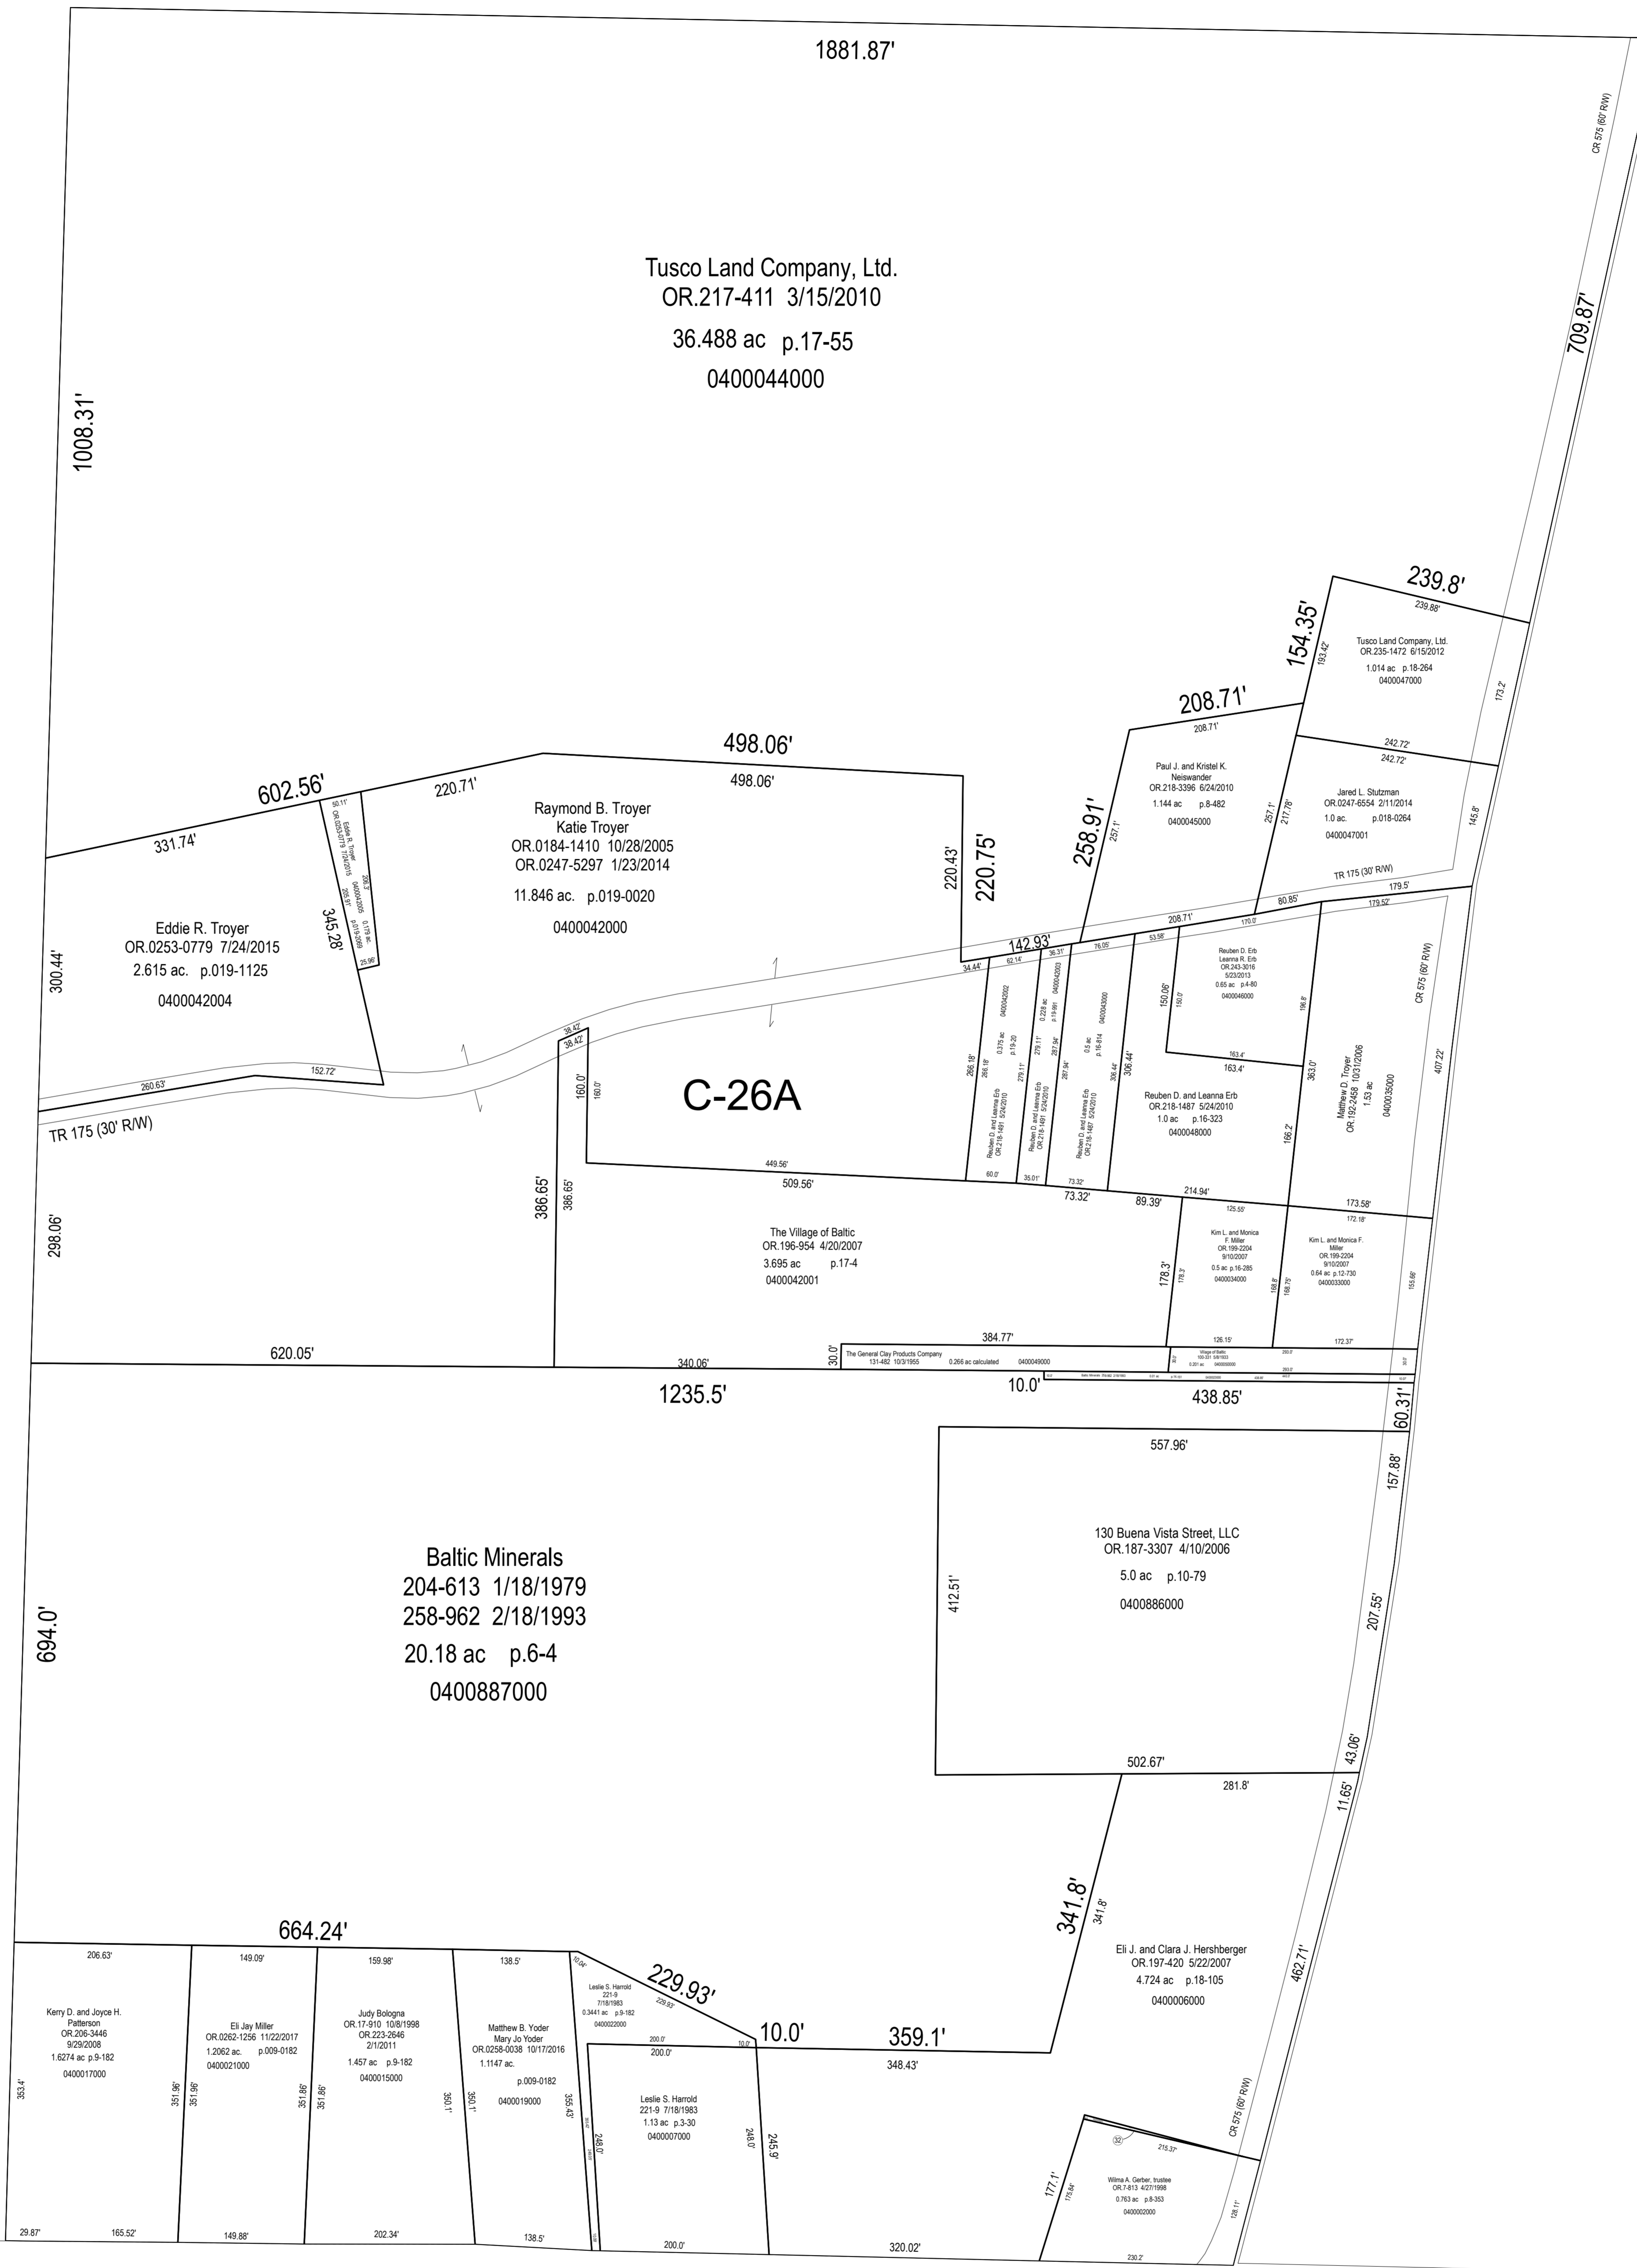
1881.87'

CR 575 (60' R/W)

Tusco Land Company, Ltd.
OR.217-411 3/15/2010
36.488 ac p.17-55
0400044000

709.87'

1008.31'

239.8'
239.88'
154.35'
193.42'
Tusco Land Company, Ltd.
OR.235-1472 6/15/2012
1.014 ac p.18-264
0400047000
173.2'

208.71'
208.71'
Paul J. and Kristel K. Neiswander
OR.218-3396 6/24/2010
1.144 ac p.8-482
0400045000

242.72'
242.72'
Jared L. Stutzman
OR.0247-6554 2/11/2014
1.0 ac. p.018-0264
0400047001
145.8'
257.1'
217.78'

498.06'
498.06'
602.56'
220.71'
331.74'
50.11'
Eddie R. Troyer OR.0253-0779 7/24/2015
0400042005 0.179 ac. p.019-2069
Raymond B. Troyer
Katie Troyer
OR.0184-1410 10/28/2005
OR.0247-5297 1/23/2014
11.846 ac. p.019-0020
0400042000
220.43'
220.75'
258.91'
257.1'
TR 175 (30' R/W)
179.5'
80.85'
179.52'
208.71'
170.0'

Eddie R. Troyer
OR.0253-0779 7/24/2015
2.615 ac. p.019-1125
0400042004
345.28'
25.96'
300.44'
142.93'
34.44'
62.14'
36.31'
76.05'
53.58'
Reuben D. Erb
Leanna R. Erb
OR.243-3016
5/23/2013
0.65 ac p.4-80
0400046000
150.06'
150.0'
163.4'
163.4'
196.8'
CR 575 (60' R/W)
407.22'
Matthew D. Troyer
OR.192-2458 10/31/2006
1.53 ac
0400035000
363.0'
166.2'

266.18'
266.18'
0400042002
0.375 ac
p.19-20
Reuben D. and Leanna Erb
OR.218-1491 5/24/2010
279.11'
0.228 ac
p.19-981
0400042003
Reuben D. and Leanna Erb
OR 218-1491 5/24/2010
287.94'
281.94'
0400043000
0.5 ac
p.16-814
Reuben D. and Leanna Erb
OR 218-1487 5/24/2010
306.44'
Reuben D. and Leanna Erb
OR.218-1487 5/24/2010
1.0 ac p.16-323
0400048000

260.63'
152.72'
TR 175 (30' R/W)
38.42'
38.42'
160.0'
160.0'
C-26A
449.56'
509.56'
60.0'
35.01'
73.32'
73.32'
89.39'
214.94'
125.55'
173.58'
172.18'

298.06'
386.65'
386.65'
The Village of Baltic
OR.196-954 4/20/2007
3.695 ac p.17-4
0400042001
178.3'
178.3'
Kim L. and Monica F. Miller
OR.199-2204
9/10/2007
0.5 ac p.16-285
0400034000
168.8'
168.75'
Kim L. and Monica F. Miller
OR.199-2204
9/10/2007
0.64 ac p.12-730
0400033000
155.66'

620.05'
340.06'
30.0'
The General Clay Products Company
131-482 10/3/1955
0.266 ac calculated
0400049000
384.77'
126.15'
172.37'
Village of Baltic
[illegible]
1235.5'
10.0'
438.85'
60.31'

557.96'
130 Buena Vista Street, LLC
OR.187-3307 4/10/2006
5.0 ac p.10-79
0400886000
412.51'
157.88'
207.55'

Baltic Minerals
204-613 1/18/1979
258-962 2/18/1993
20.18 ac p.6-4
0400887000
694.0'

502.67'
281.8'
43.06'
11.65'
341.8'
341.8'
Eli J. and Clara J. Hershberger
OR.197-420 5/22/2007
4.724 ac p.18-105
0400006000
462.71'

664.24'
206.63'
Kerry D. and Joyce H. Patterson
OR.206-3446
9/29/2008
1.6274 ac p.9-182
0400017000
353.4'
149.09'
Eli Jay Miller
OR.0262-1256 11/22/2017
1.2062 ac. p.009-0182
0400021000
351.96'
351.96'
159.98'
Judy Bologna
OR.17-910 10/8/1998
OR.223-2646
2/1/2011
1.457 ac p.9-182
0400015000
351.86'
351.86'
138.5'
Matthew B. Yoder
Mary Jo Yoder
OR.0258-0038 10/17/2016
1.1147 ac.
p.009-0182
0400019000
350.1'
350.1'
355.43'
10.04'
Leslie S. Harrold
221-9
7/18/1983
0.3441 ac p.9-182
0400022000
229.93'
229.93'
200.0'
200.0'
10.0'
10.0'
359.1'
348.43'
Leslie S. Harrold
221-9 7/18/1983
1.13 ac p.3-30
0400007000
248.0'
248.0'
245.9'
CR 575 (60' R/W)
32
215.37'
Wilma A. Gerber, trustee
OR.7-813 4/27/1998
0.763 ac p.8-353
0400002000
177.1'
176.84'
128.11'
29.87'
165.52'
149.88'
202.34'
138.5'
200.0'
320.02'
230.2'